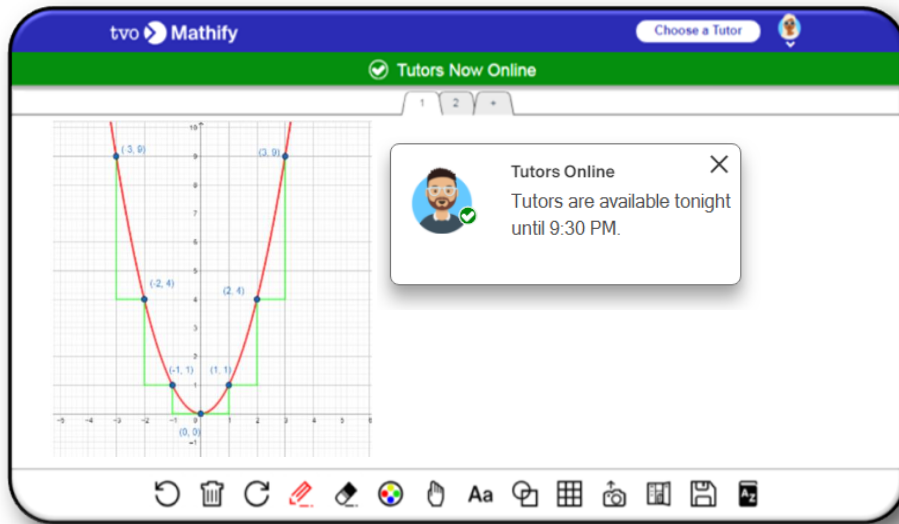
tvo Mathify

Choose a Tutor

Tutors Now Online

1 2 +

(-3, 9)
(3, 9)
(-2, 4)
(2, 4)
(-1, 1)
(1, 1)
(0, 0)

10
9
8
7
6
5
4
3
2
1
-5 -4 -3 -2 -1 1 2 3 4 5 6

Tutors Online

Tutors are available tonight until 9:30 PM.

Aa